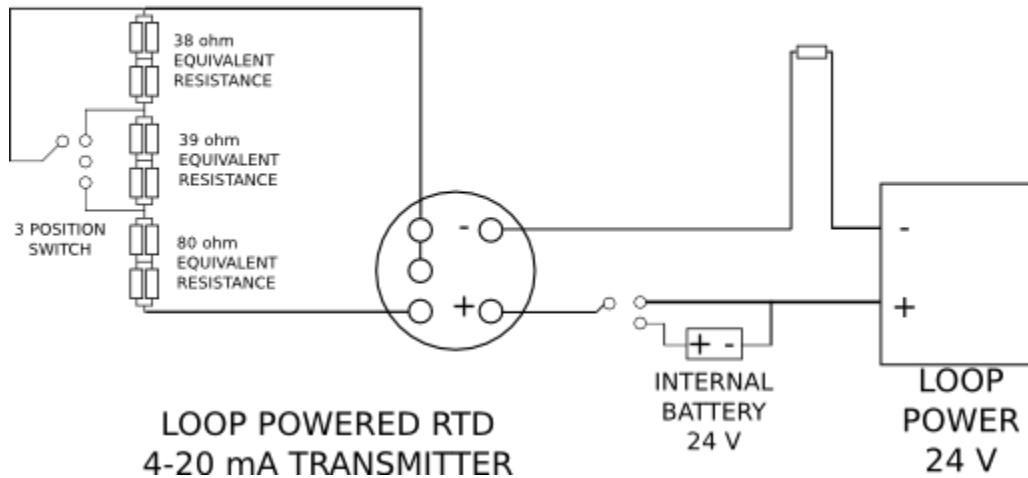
38 ohm
EQUIVALENT
RESISTANCE

39 ohm
EQUIVALENT
RESISTANCE

3 POSITION
SWITCH

80 ohm
EQUIVALENT
RESISTANCE

-

+

+ -

INTERNAL
BATTERY
24 V

-

+

LOOP
POWER
24 V

LOOP POWERED RTD
4-20 mA TRANSMITTER